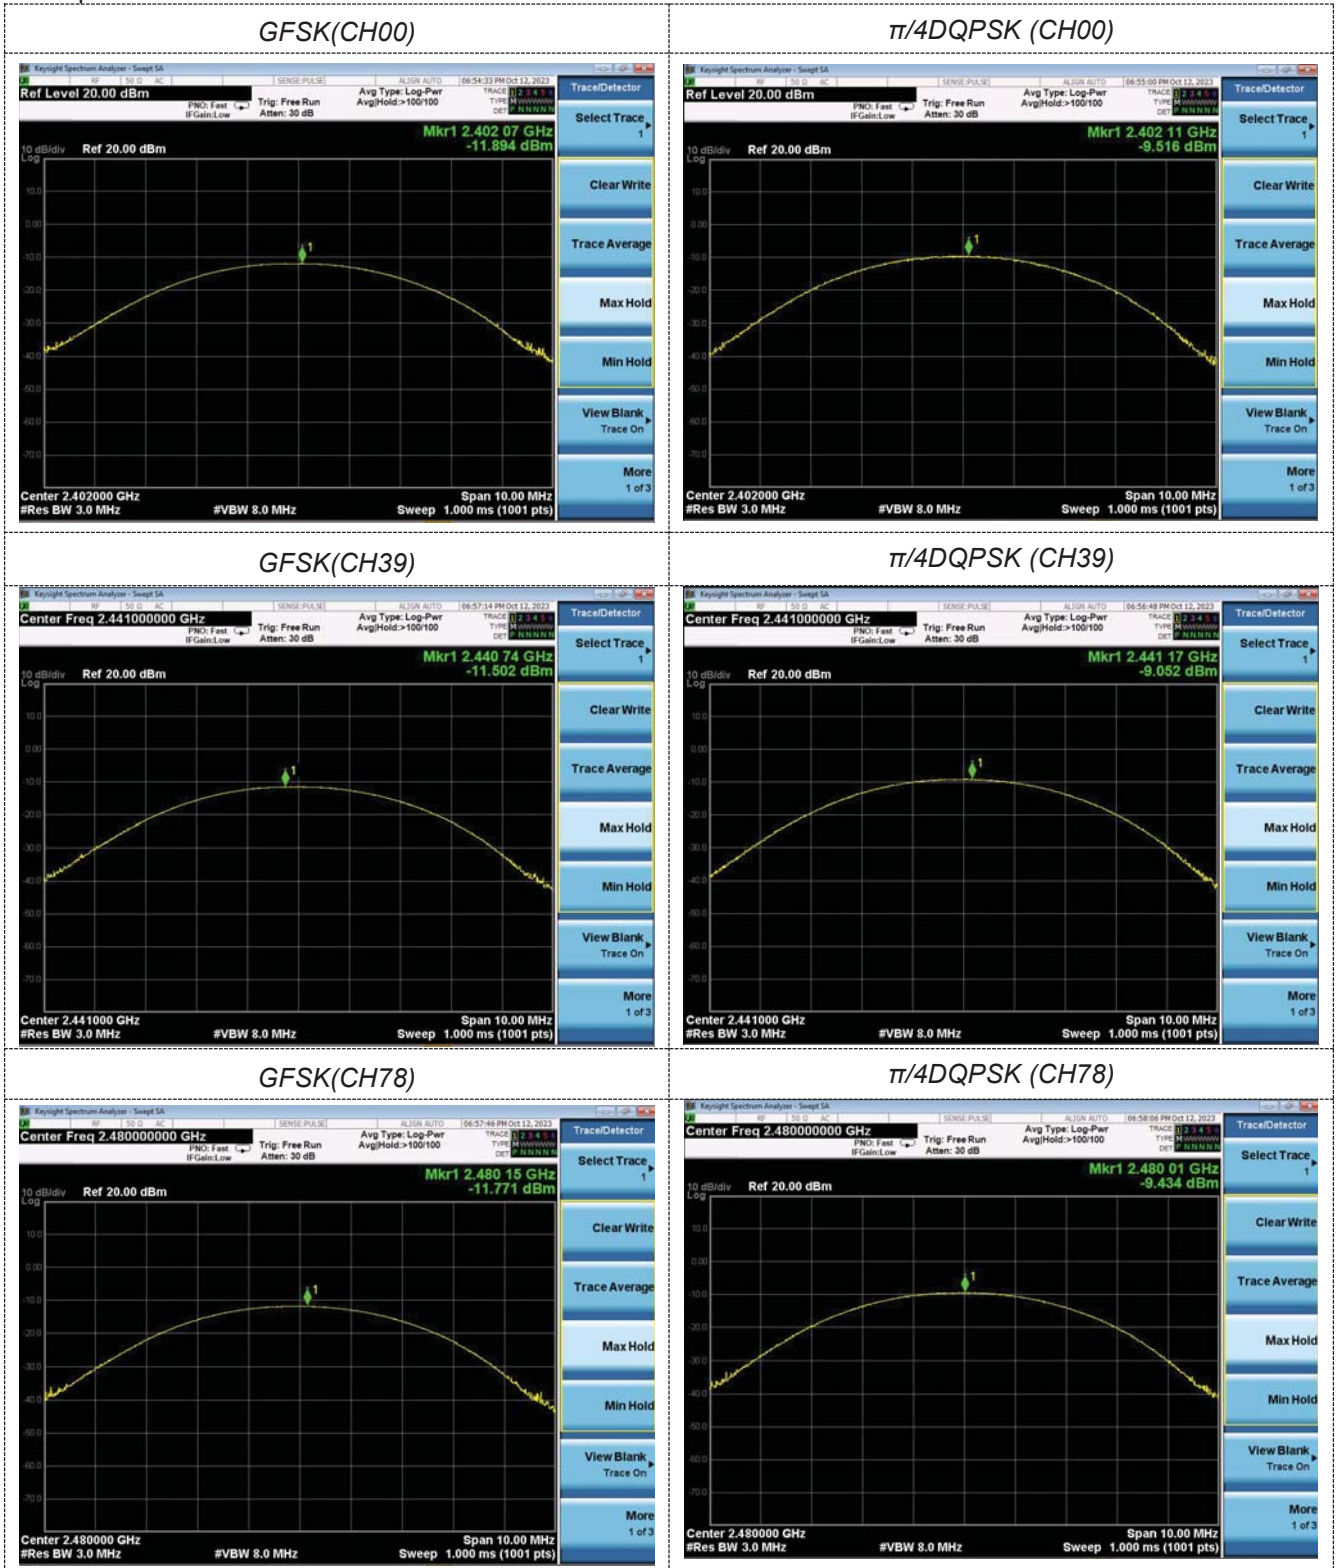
GFSK(CH00)

Keysight Spectrum Analyzer - Swept SA
RF | 50 Ω | AC | SENSE:PULSE | ALIGN AUTO | 06:54:33 PM Oct 12, 2023
Ref Level 20.00 dBm
PNO: Fast IFGain:Low | Trig: Free Run | Atten: 30 dB | Avg Type: Log-Pwr | Avg|Hold:>100/100
TRACE 1 2 3 4 5 6 TYPE M DET P N N N N N
Mkr1 2.402 07 GHz
-11.894 dBm
10 dB/div Log Ref 20.00 dBm
10.0 0.00 -10.0 -20.0 -30.0 -40.0 -50.0 -60.0 -70.0
Center 2.402000 GHz
#Res BW 3.0 MHz #VBW 8.0 MHz
Span 10.00 MHz
Sweep 1.000 ms (1001 pts)
Trace/Detector
Select Trace 1
Clear Write
Trace Average
Max Hold
Min Hold
View Blank Trace On
More 1 of 3

π/4DQPSK (CH00)

Keysight Spectrum Analyzer - Swept SA
RF | 50 Ω | AC | SENSE:PULSE | ALIGN AUTO | 06:55:00 PM Oct 12, 2023
Ref Level 20.00 dBm
PNO: Fast IFGain:Low | Trig: Free Run | Atten: 30 dB | Avg Type: Log-Pwr | Avg|Hold:>100/100
TRACE 1 2 3 4 5 6 TYPE M DET P N N N N N
Mkr1 2.402 11 GHz
-9.516 dBm
10 dB/div Log Ref 20.00 dBm
10.0 0.00 -10.0 -20.0 -30.0 -40.0 -50.0 -60.0 -70.0
Center 2.402000 GHz
#Res BW 3.0 MHz #VBW 8.0 MHz
Span 10.00 MHz
Sweep 1.000 ms (1001 pts)
Trace/Detector
Select Trace 1
Clear Write
Trace Average
Max Hold
Min Hold
View Blank Trace On
More 1 of 3

GFSK(CH39)

Keysight Spectrum Analyzer - Swept SA
RF | 50 Ω | AC | SENSE:PULSE | ALIGN AUTO | 06:57:14 PM Oct 12, 2023
Center Freq 2.441000000 GHz
PNO: Fast IFGain:Low | Trig: Free Run | Atten: 30 dB | Avg Type: Log-Pwr | Avg|Hold:>100/100
TRACE 1 2 3 4 5 6 TYPE M DET P N N N N N
Mkr1 2.440 74 GHz
-11.502 dBm
10 dB/div Log Ref 20.00 dBm
10.0 0.00 -10.0 -20.0 -30.0 -40.0 -50.0 -60.0 -70.0
Center 2.441000 GHz
#Res BW 3.0 MHz #VBW 8.0 MHz
Span 10.00 MHz
Sweep 1.000 ms (1001 pts)
Trace/Detector
Select Trace 1
Clear Write
Trace Average
Max Hold
Min Hold
View Blank Trace On
More 1 of 3

π/4DQPSK (CH39)

Keysight Spectrum Analyzer - Swept SA
RF | 50 Ω | AC | SENSE:PULSE | ALIGN AUTO | 06:56:48 PM Oct 12, 2023
Center Freq 2.441000000 GHz
PNO: Fast IFGain:Low | Trig: Free Run | Atten: 30 dB | Avg Type: Log-Pwr | Avg|Hold:>100/100
TRACE 1 2 3 4 5 6 TYPE M DET P N N N N N
Mkr1 2.441 17 GHz
-9.052 dBm
10 dB/div Log Ref 20.00 dBm
10.0 0.00 -10.0 -20.0 -30.0 -40.0 -50.0 -60.0 -70.0
Center 2.441000 GHz
#Res BW 3.0 MHz #VBW 8.0 MHz
Span 10.00 MHz
Sweep 1.000 ms (1001 pts)
Trace/Detector
Select Trace 1
Clear Write
Trace Average
Max Hold
Min Hold
View Blank Trace On
More 1 of 3

GFSK(CH78)

Keysight Spectrum Analyzer - Swept SA
RF | 50 Ω | AC | SENSE:PULSE | ALIGN AUTO | 06:57:46 PM Oct 12, 2023
Center Freq 2.480000000 GHz
PNO: Fast IFGain:Low | Trig: Free Run | Atten: 30 dB | Avg Type: Log-Pwr | Avg|Hold:>100/100
TRACE 1 2 3 4 5 6 TYPE M DET P N N N N N
Mkr1 2.480 15 GHz
-11.771 dBm
10 dB/div Log Ref 20.00 dBm
10.0 0.00 -10.0 -20.0 -30.0 -40.0 -50.0 -60.0 -70.0
Center 2.480000 GHz
#Res BW 3.0 MHz #VBW 8.0 MHz
Span 10.00 MHz
Sweep 1.000 ms (1001 pts)
Trace/Detector
Select Trace 1
Clear Write
Trace Average
Max Hold
Min Hold
View Blank Trace On
More 1 of 3

π/4DQPSK (CH78)

Keysight Spectrum Analyzer - Swept SA
RF | 50 Ω | AC | SENSE:PULSE | ALIGN AUTO | 06:58:06 PM Oct 12, 2023
Center Freq 2.480000000 GHz
PNO: Fast IFGain:Low | Trig: Free Run | Atten: 30 dB | Avg Type: Log-Pwr | Avg|Hold:>100/100
TRACE 1 2 3 4 5 6 TYPE M DET P N N N N N
Mkr1 2.480 01 GHz
-9.434 dBm
10 dB/div Log Ref 20.00 dBm
10.0 0.00 -10.0 -20.0 -30.0 -40.0 -50.0 -60.0 -70.0
Center 2.480000 GHz
#Res BW 3.0 MHz #VBW 8.0 MHz
Span 10.00 MHz
Sweep 1.000 ms (1001 pts)
Trace/Detector
Select Trace 1
Clear Write
Trace Average
Max Hold
Min Hold
View Blank Trace On
More 1 of 3